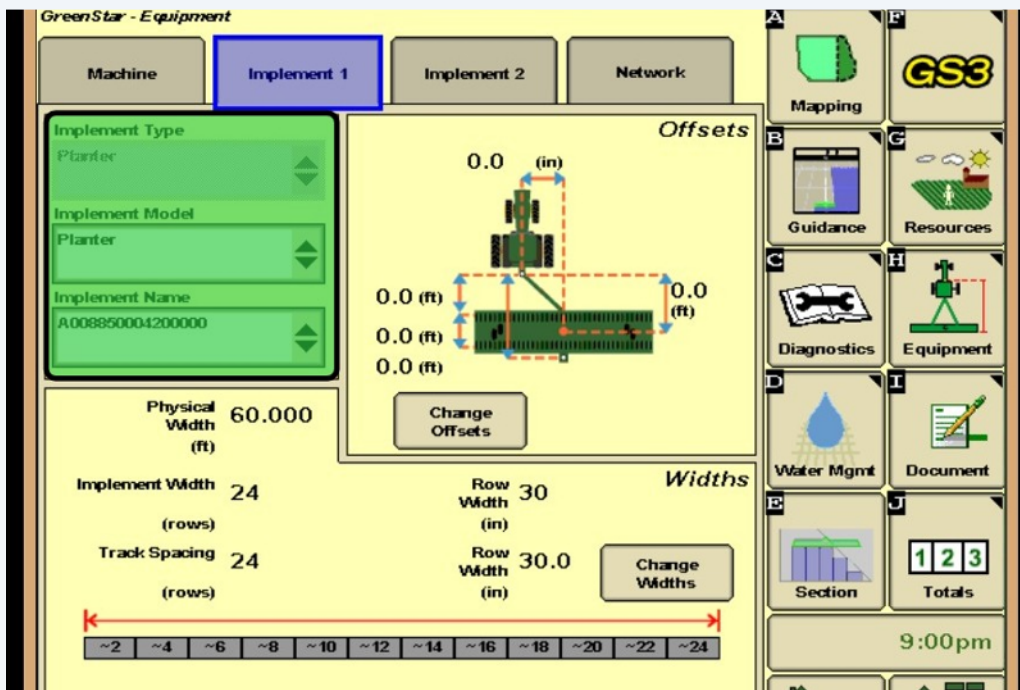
GreenStar - Equipment

Machine

Implement 1

Implement 2

Network

Implement Type

Planter

Implement Model

Planter

Implement Name

A008850004200000

Offsets

0.0 (in)

0.0 (ft)

0.0 (ft)

0.0 (ft)

0.0 (ft)

Change Offsets

Physical Width (ft) 60.000

Widths

Implement Width (rows) 24

Row Width (in) 30

Track Spacing (rows) 24

Row Width (in) 30.0

Change Widths

| ~2 | ~4 | ~6 | ~8 | ~10 | ~12 | ~14 | ~16 | ~18 | ~20 | ~22 | ~24 |
|---|---|---|---|---|---|---|---|---|---|---|---|

A Mapping

F GS3

B Guidance

G Resources

C Diagnostics

H Equipment

D Water Mgmt

I Document

E Section

J 1 2 3 Totals

9:00pm